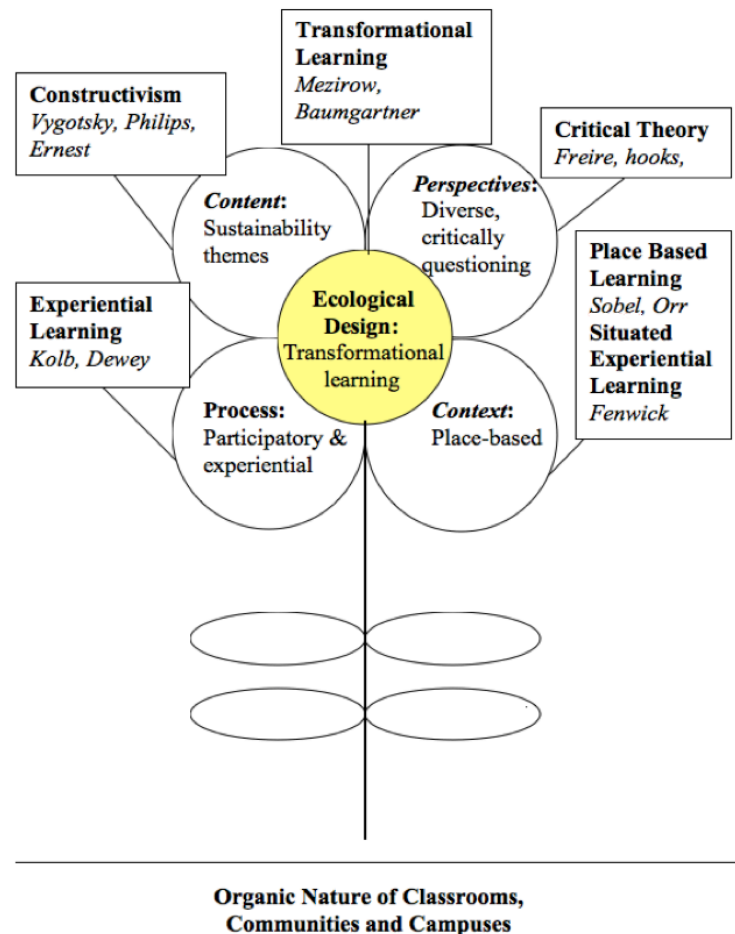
Transformational Learning
*Mezirow, Baumgartner*

Constructivism
*Vygotsky, Philips, Ernest*

Critical Theory
*Freire, hooks,*

*Content*: Sustainability themes

*Perspectives*: Diverse, critically questioning

Place Based Learning
*Sobel, Orr*
Situated Experiential Learning
*Fenwick*

Experiential Learning
*Kolb, Dewey*

Ecological Design: Transformational learning

Process: Participatory & experiential

*Context*: Place-based

Organic Nature of Classrooms, Communities and Campuses